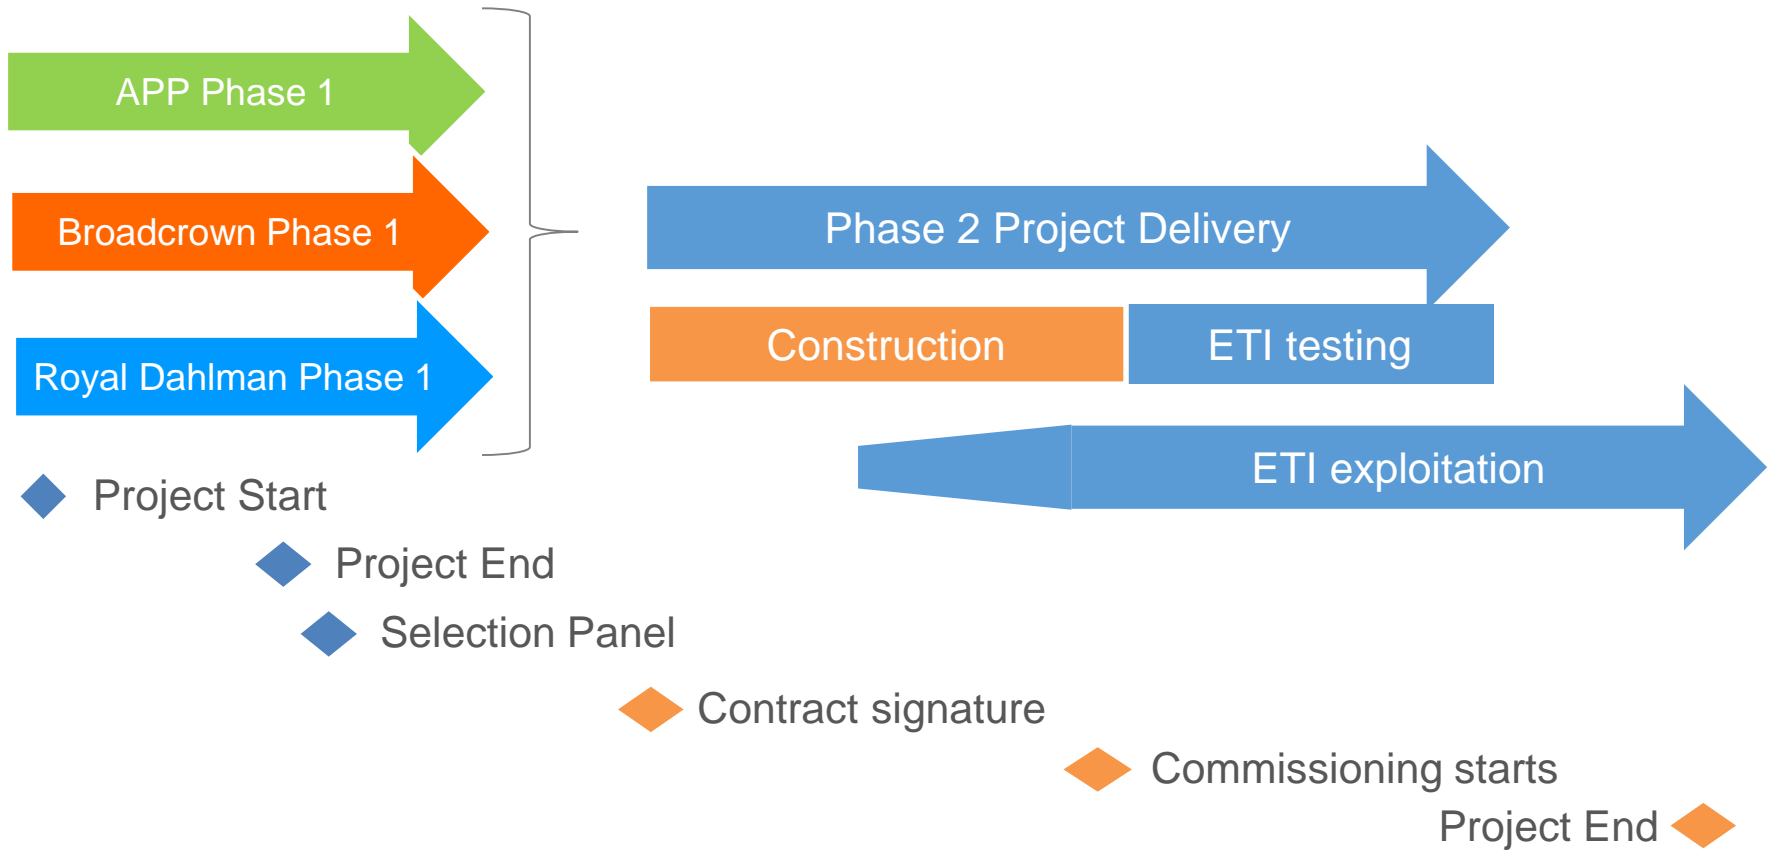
APP Phase 1

Broadcrown Phase 1

Royal Dahlman Phase 1

Phase 2 Project Delivery

Construction

ETI testing

ETI exploitation

Project Start

Project End

Selection Panel

Contract signature

Commissioning starts

Project End